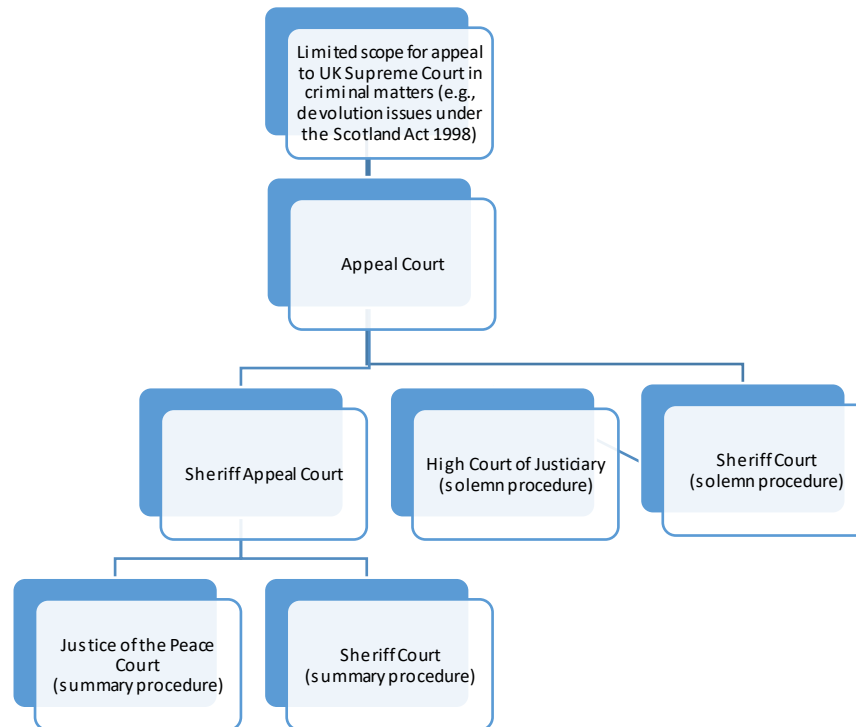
Limited scope for appeal to UK Supreme Court in criminal matters (e.g., devolution issues under the Scotland Act 1998)

Appeal Court

Sheriff Appeal Court

High Court of Justiciary (solemn procedure)

Sheriff Court (solemn procedure)

Justice of the Peace Court (summary procedure)

Sheriff Court (summary procedure)